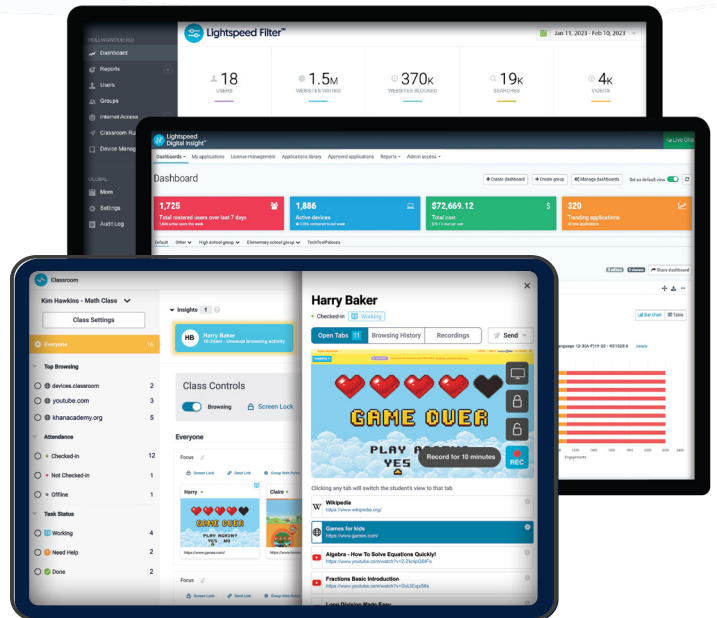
HOLLYWOOD ISD
Dashboard
Reports
Users
Groups
Internet Access
Classroom Ru
Device Manag
GLOBAL
More
Settings
Audit Log

Lightspeed Filter™
Jan 11, 2023 - Feb 10, 2023

18
USERS

1.5M
WEBSITES VISITED

370K
WEBSITES BLOCKED

19K
SEARCHES

4K
VIDEOS

Lightspeed Digital Insight™
Dashboards
My applications
License management
Applications library
Approved applications
Reports
Admin access

Dashboard
+ Create dashboard
+ Create group
Manage dashboards
Set as default view

1,725
Total rostered users over last 7 days

1,886
Active devices

$72,669.12
Total cost

320
Trending applications

Default
Other
High school group
Elementary school group
TechTooPalooza

Share dashboard
Bar chart
Table

Classroom
Kim Hawkins - Math Class
Class Settings
Everyone 16
Top Browsing
devices.classroom 2
youtube.com 3
khanacademy.org 5
Attendance
Checked-in 12
Not Checked-in 1
Offline 1
Task Status
Working 4
Need Help 2
Done 2

Insights 1
HB
Harry Baker
10:24am - Unusual browsing activity

Class Controls
Browsing
Screen Lock

Everyone
Focus
Screen Lock
Send Link
Group Web Rules
Harry
Claire
https://www.games.com/
Focus
Screen Lock
Send Link
Group Web Rules

Harry Baker
Checked-in
Working
Open Tabs 11
Browsing History
Recordings
Send

GAME OVER
PLAY AGAIN?
YES
Record for 10 minutes
REC

Clicking any tab will switch the student's view to that tab
Wikipedia
https://www.wikipedia.org/
Games for kids
https://www.games.com/
Algebra - How To Solve Equations Quickly!
https://www.youtube.com/watch?v=Z-Zkmp0j3lFo
Fractions Basic Introduction
https://www.youtube.com/watch?v=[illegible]
Long Division Made Easy